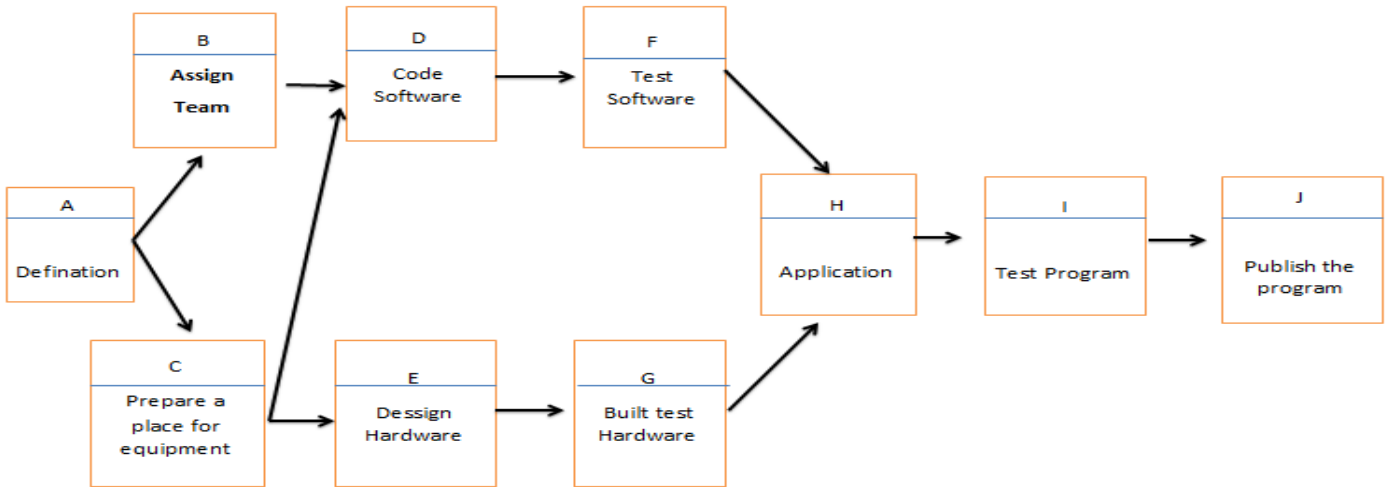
A

Defination

B

Assign Team

C

Prepare a place for equipment

D

Code Software

E

Dessign Hardware

F

Test Software

G

Built test Hardware

H

Application

I

Test Program

J

Publish the program